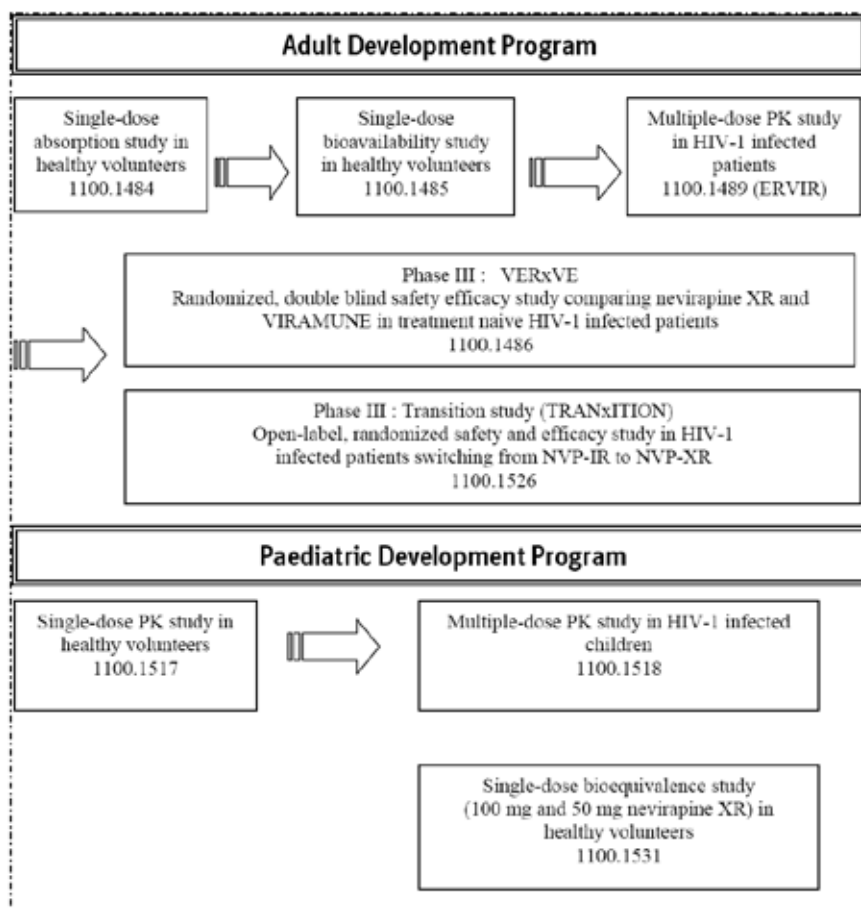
Adult Development Program

Single-dose absorption study in healthy volunteers 1100.1484

Single-dose bioavailability study in healthy volunteers 1100.1485

Multiple-dose PK study in HIV-1 infected patients 1100.1489 (ERVIR)

Phase III : VERxVE
Randomized, double blind safety efficacy study comparing nevirapine XR and VIRAMUNE in treatment naive HIV-1 infected patients
1100.1486

Phase III : Transition study (TRANxITION)
Open-label, randomized safety and efficacy study in HIV-1 infected patients switching from NVP-IR to NVP-XR
1100.1526

Paediatric Development Program

Single-dose PK study in healthy volunteers 1100.1517

Multiple-dose PK study in HIV-1 infected children 1100.1518

Single-dose bioequivalence study (100 mg and 50 mg nevirapine XR) in healthy volunteers 1100.1531